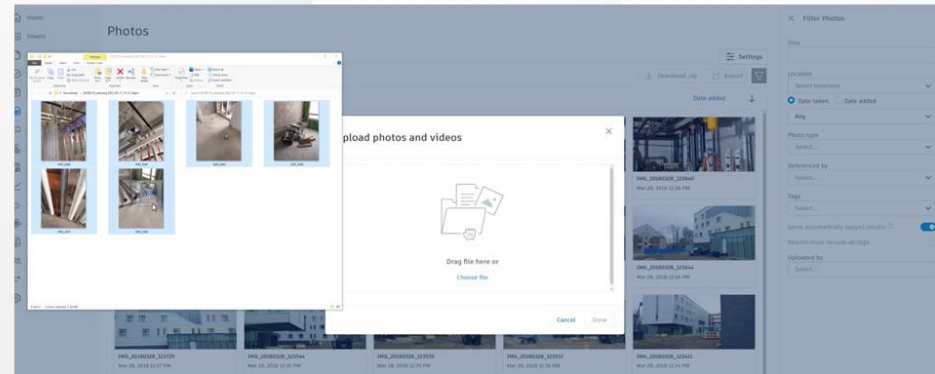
Home
Sheets
Photos
Settings
Download .zip
Export
Date added
pload photos and videos
Drag file here or
Choose file
Cancel
Done
IMG_20180328_123646
Mar 28, 2018 12:36 PM
IMG_20180328_123644
Mar 28, 2018 12:36 PM
IMG_20180328_123729
Mar 28, 2018 12:37 PM
IMG_20180328_123544
Mar 28, 2018 12:35 PM
IMG_20180328_123530
Mar 28, 2018 12:35 PM
IMG_20180328_123512
Mar 28, 2018 12:35 PM
IMG_20180328_123432
Mar 28, 2018 12:34 PM
Filter Photos
Title
Location
Select locations
Date taken
Date added
Any
Photo type
Select...
Referenced by
Select...
Tags
Select...
Show automatically tagged results
Results must include all tags
Uploaded by
Select...